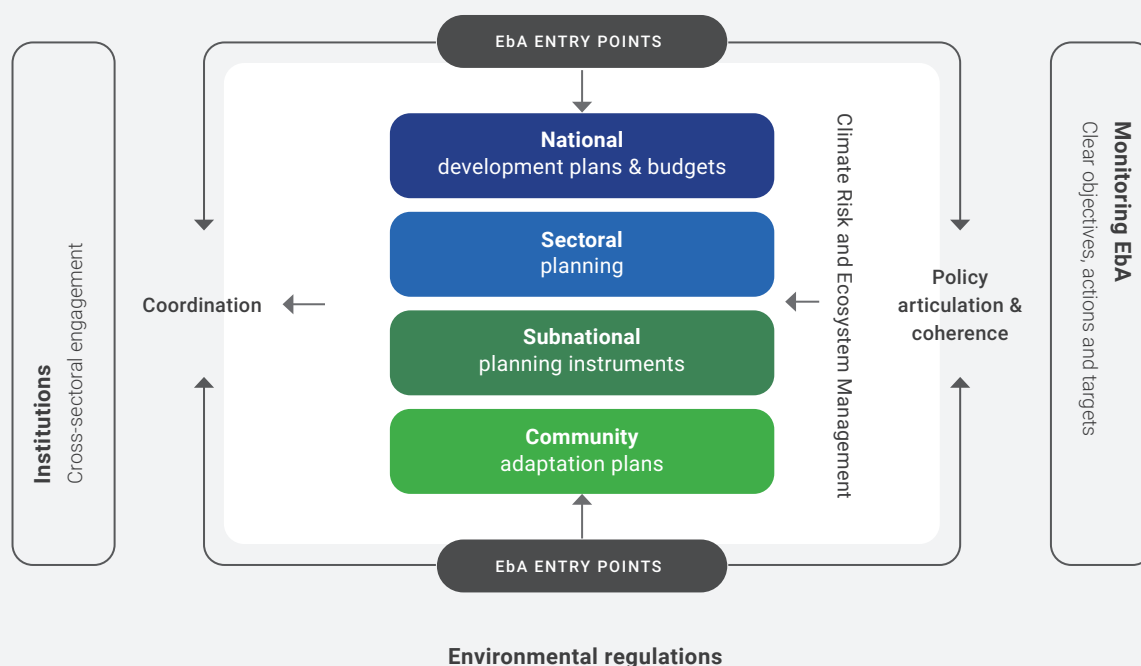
EbA ENTRY POINTS

Institutions
Cross-sectoral engagement

Coordination

National
development plans & budgets

Sectoral
planning

Subnational
planning instruments

Community
adaptation plans

Climate Risk and Ecosystem Management

Policy articulation & coherence

Monitoring EbA
Clear objectives, actions and targets

EbA ENTRY POINTS

Environmental regulations